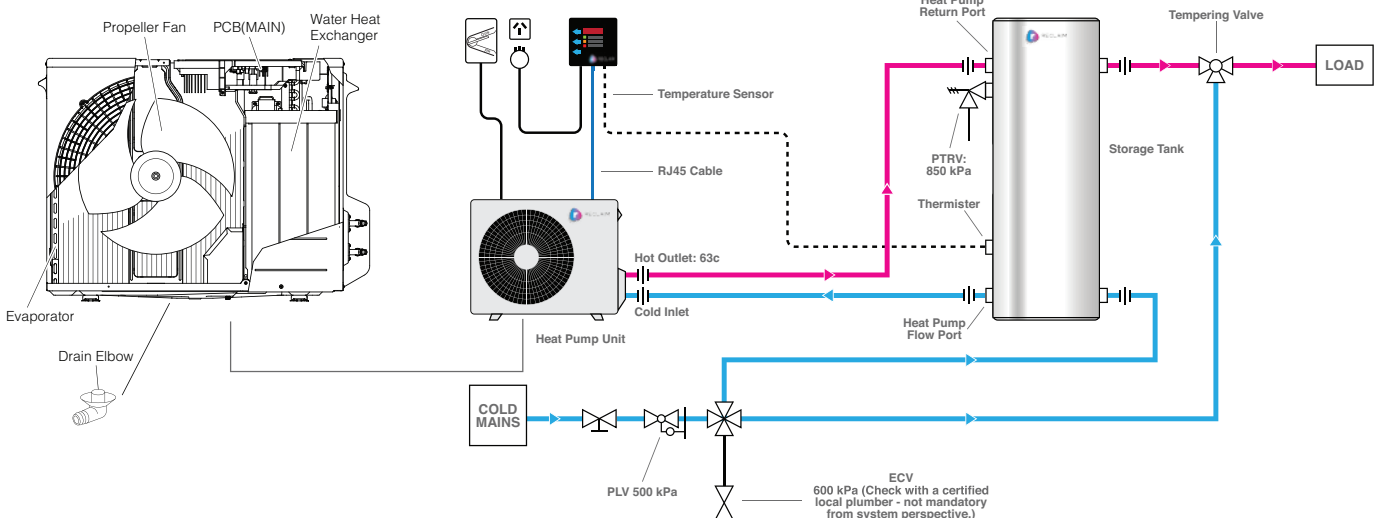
Propeller Fan
PCB(MAIN)
Water Heat Exchanger
Evaporator
Drain Elbow
Temperature Sensor
RJ45 Cable
Hot Outlet: 63c
Cold Inlet
Heat Pump Unit
Heat Pump Return Port
PTRV: 850 kPa
Thermister
Heat Pump Flow Port
Storage Tank
Tempering Valve
LOAD
COLD MAINS
PLV 500 kPa
ECV
600 kPa (Check with a certified local plumber - not mandatory from system perspective.)